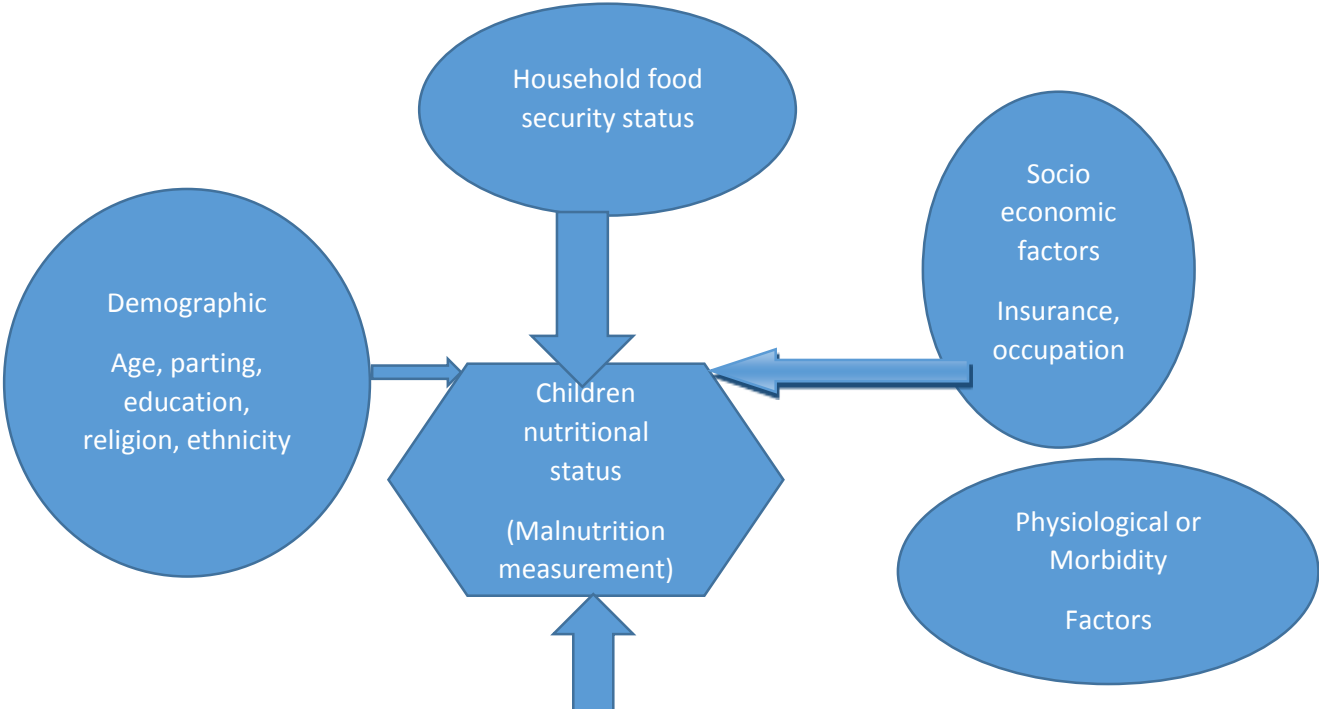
Household food security status

Socio economic factors

Insurance, occupation

Demographic

Age, parting, education, religion, ethnicity

Children nutritional status

(Malnutrition measurement)

Physiological or Morbidity

Factors